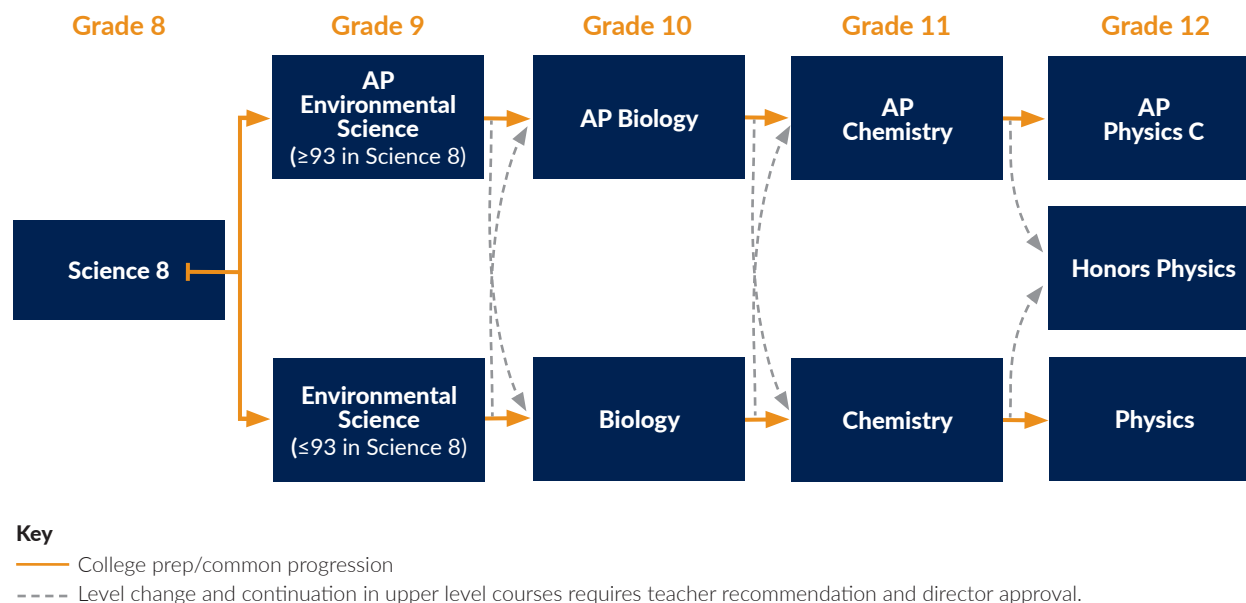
Grade 8

Grade 9

Grade 10

Grade 11

Grade 12

Science 8

AP Environmental Science (≥93 in Science 8)

Environmental Science (≤93 in Science 8)

AP Biology

Biology

AP Chemistry

Chemistry

AP Physics C

Honors Physics

Physics

Key

College prep/common progression

Level change and continuation in upper level courses requires teacher recommendation and director approval.